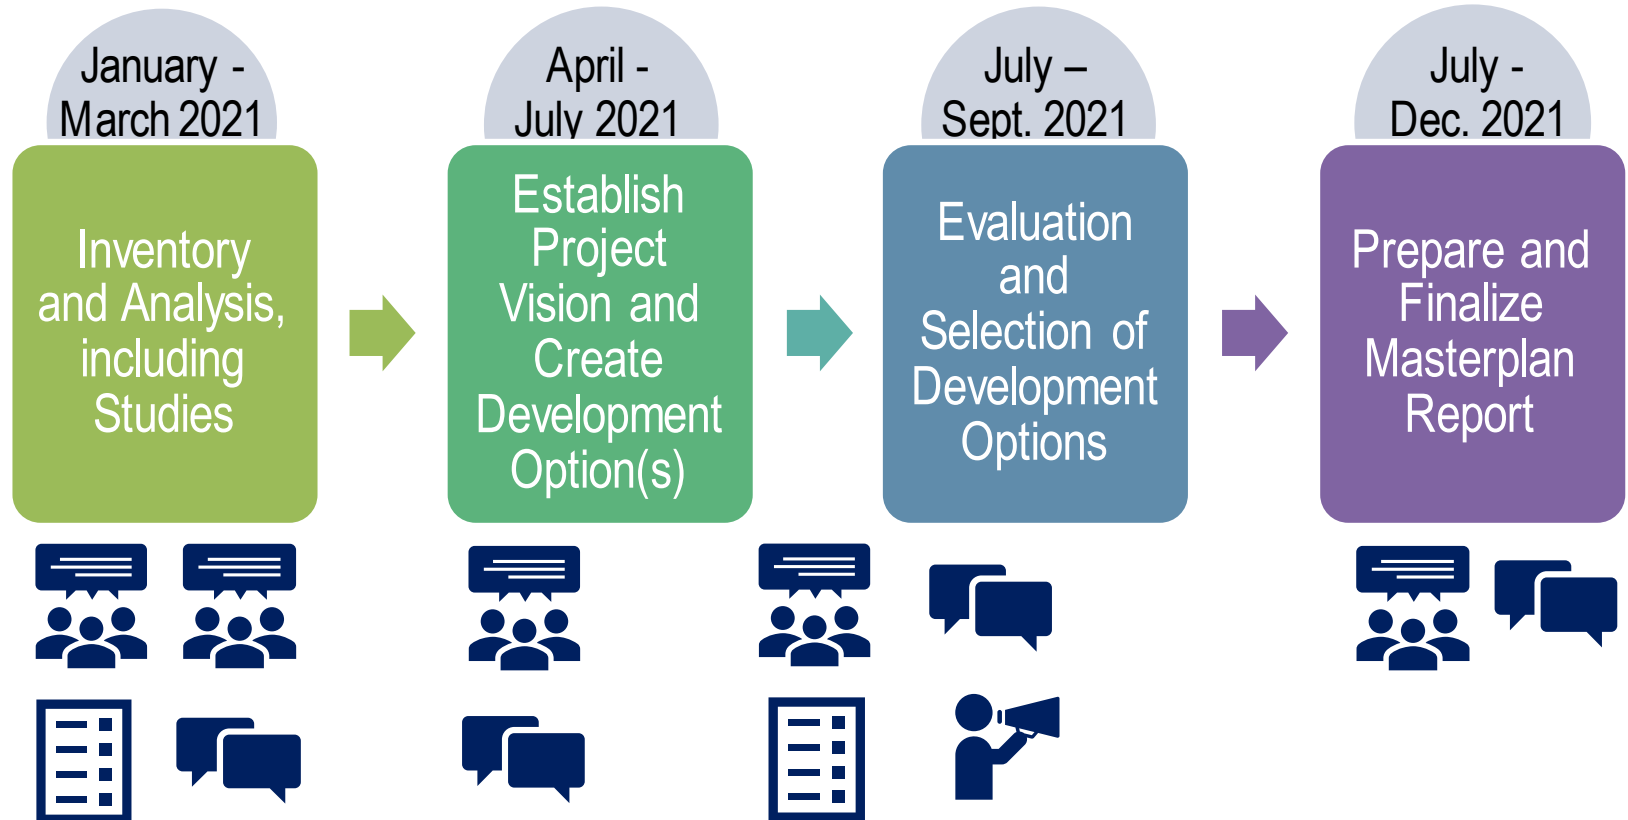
January - March 2021

Inventory and Analysis, including Studies

April - July 2021

Establish Project Vision and Create Development Option(s)

July – Sept. 2021

Evaluation and Selection of Development Options

July - Dec. 2021

Prepare and Finalize Masterplan Report